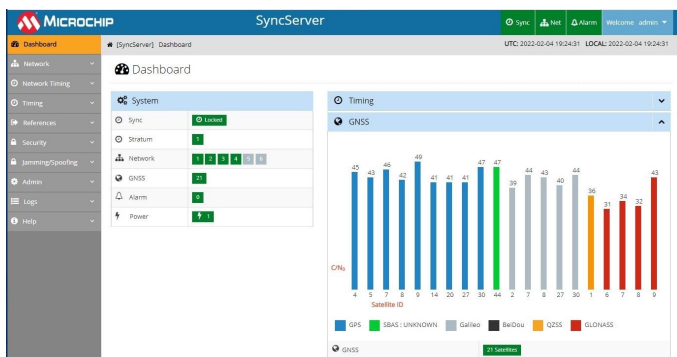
MICROCHIP SyncServer Sync Net Alarm Welcome admin

Dashboard
Network
Network Timing
Timing
References
Security
Jamming/Spoofing
Admin
Logs
Help

[SyncServer] Dashboard

UTC: 2022-02-04 19:24:31 LOCAL: 2022-02-04 19:24:31

Dashboard

System

| | | |
|---|---|---|
| Sync | Locked |
| Stratum | 1 |
| Network | 1 2 3 4 5 6 |
| GNSS | 21 |
| Alarm | 0 |
| Power | 1 |

Timing

GNSS

45 43 46 42 49 41 41 41 47 47 39 44 43 40 44 36 31 34 32 43

C/N₀

4 5 7 8 9 14 20 27 30 44 2 7 8 27 30 1 6 7 8 9

Satellite ID

GPS SBAS : UNKNOWN Galileo BeiDou QZSS GLONASS

GNSS 21 Satellites